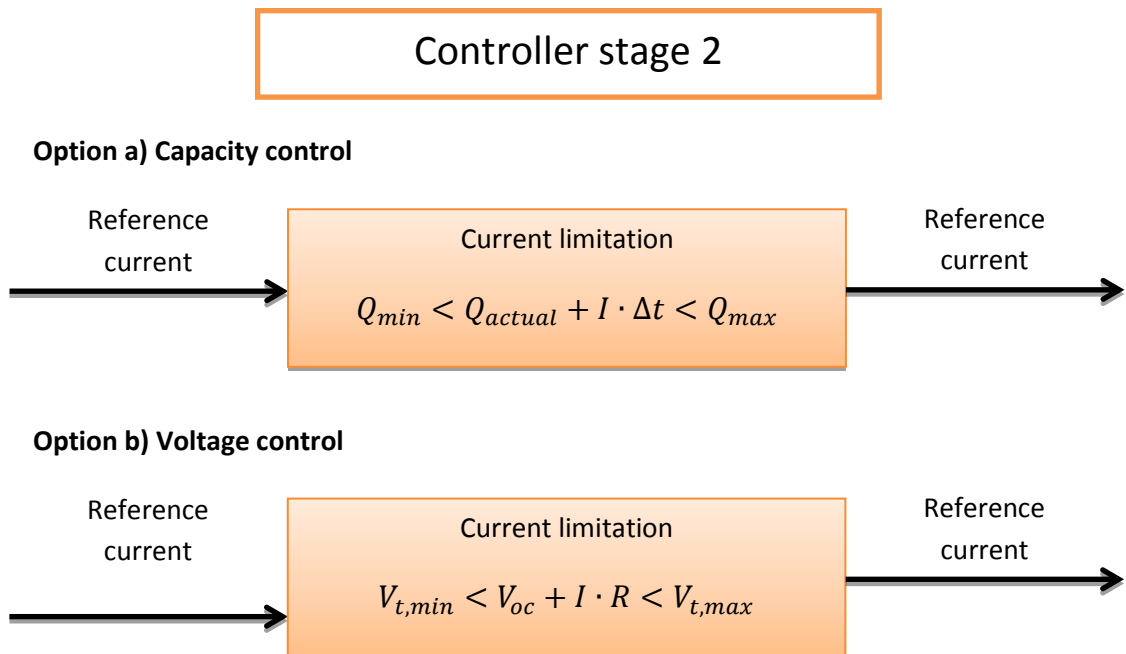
Controller stage 2

**Option a) Capacity control**

Reference current

Current limitation

$Q_{min} < Q_{actual} + I \cdot \Delta t < Q_{max}$

Reference current

**Option b) Voltage control**

Reference current

Current limitation

$V_{t,min} < V_{oc} + I \cdot R < V_{t,max}$

Reference current